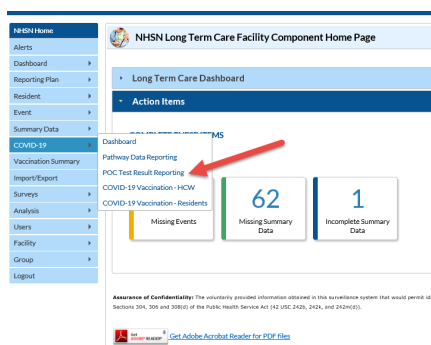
NHSN Home
Alerts
Dashboard
Reporting Plan
Resident
Event
Summary Data
COVID-19
Vaccination Summary
Import/Export
Surveys
Analysis
Users
Facility
Group
Logout

NHSN Long Term Care Facility Component Home Page

Long Term Care Dashboard

Action Items

COMPLETE THESE ITEMS

Dashboard
Pathway Data Reporting
POC Test Result Reporting
COVID-19 Vaccination - HCW
COVID-19 Vaccination - Residents

Missing Events

62
Missing Summary Data

1
Incomplete Summary Data

Assurance of Confidentiality: The voluntarily provided information obtained in this surveillance system that would permit id Sections 304, 306 and 308(d) of the Public Health Service Act (42 USC 242b, 242k, and 242m(d)).

Get ADOBE READER
Get Adobe Acrobat Reader for PDF files